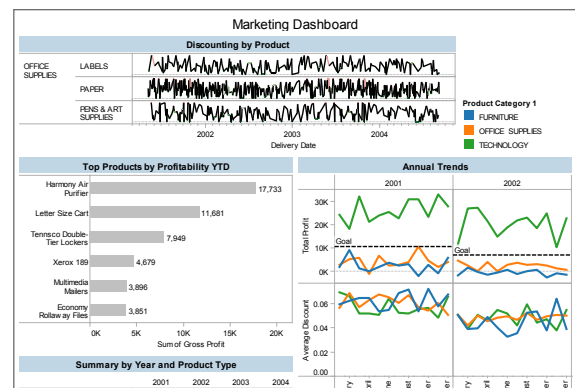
Marketing Dashboard

Discounting by Product

OFFICE SUPPLIES

LABELS

PAPER

PENS & ART SUPPLIES

2002 2003 2004

Delivery Date

Product Category 1

FURNITURE

OFFICE SUPPLIES

TECHNOLOGY

Top Products by Profitability YTD

| | |
|---|---|
| Harmony Air Purifier | 17,733 |
| Letter Size Cart | 11,681 |
| Tennsco Double-Tier Lockers | 7,949 |
| Xerox 189 | 4,679 |
| Multimedia Mailers | 3,896 |
| Economy Rollaway Files | 3,851 |

0K 5K 10K 15K 20K

Sum of Gross Profit

Annual Trends

2001

2002

30K

20K

10K

0K

Total Profit

Goal

Goal

0.06

0.04

0.02

0.00

Average Discount

Summary by Year and Product Type

2001 2002 2003 2004